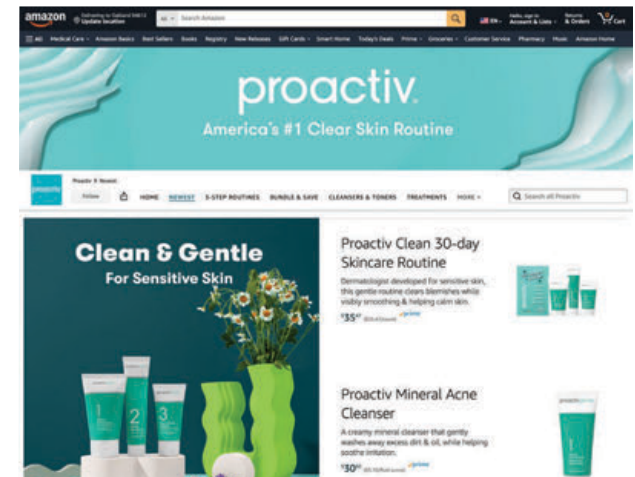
amazon Delivering to Oakland 94612 Update location All Search Amazon EN Hello, sign in Account & Lists Returns & Orders 0 Cart

All Medical Care Amazon Basics Best Sellers Books Registry New Releases Gift Cards Smart Home Today's Deals Prime Groceries Customer Service Pharmacy Music Amazon Home

proactiv.
America's #1 Clear Skin Routine

Proactiv > Newest
Follow
HOME NEWEST 3-STEP ROUTINES BUNDLE & SAVE CLEANSERS & TONERS TREATMENTS MORE
Search all Proactiv

Clean & Gentle
For Sensitive Skin

Proactiv Clean 30-day Skincare Routine
Dermatologist developed for sensitive skin, this gentle routine clears blemishes while visibly smoothing & helping calm skin.
$35.00 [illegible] prime

Proactiv Mineral Acne Cleanser
A creamy mineral cleanser that gently washes away excess dirt & oil, while helping soothe irritation.
$30.00 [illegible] prime

proactiv